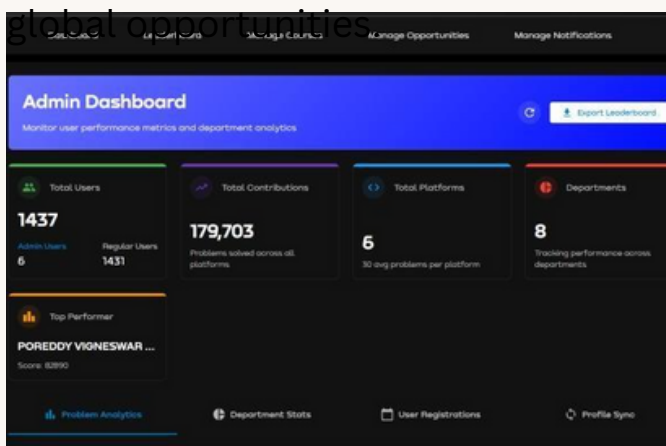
global opportunities

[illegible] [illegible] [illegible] Manage Opportunities Manage Notifications

Admin Dashboard

Monitor user performance metrics and department analytics

Export Leaderboard

Total Users

1437

Admin Users 6

Regular Users 1431

Total Contributions

179,703

Problems solved across all platforms

Total Platforms

6

30 avg problems per platform

Departments

8

Tracking performance across departments

Top Performer

POREDDY VIGNESWAR ...

Score: 82890

Problem Analytics

Department Stats

User Registrations

Profile Sync